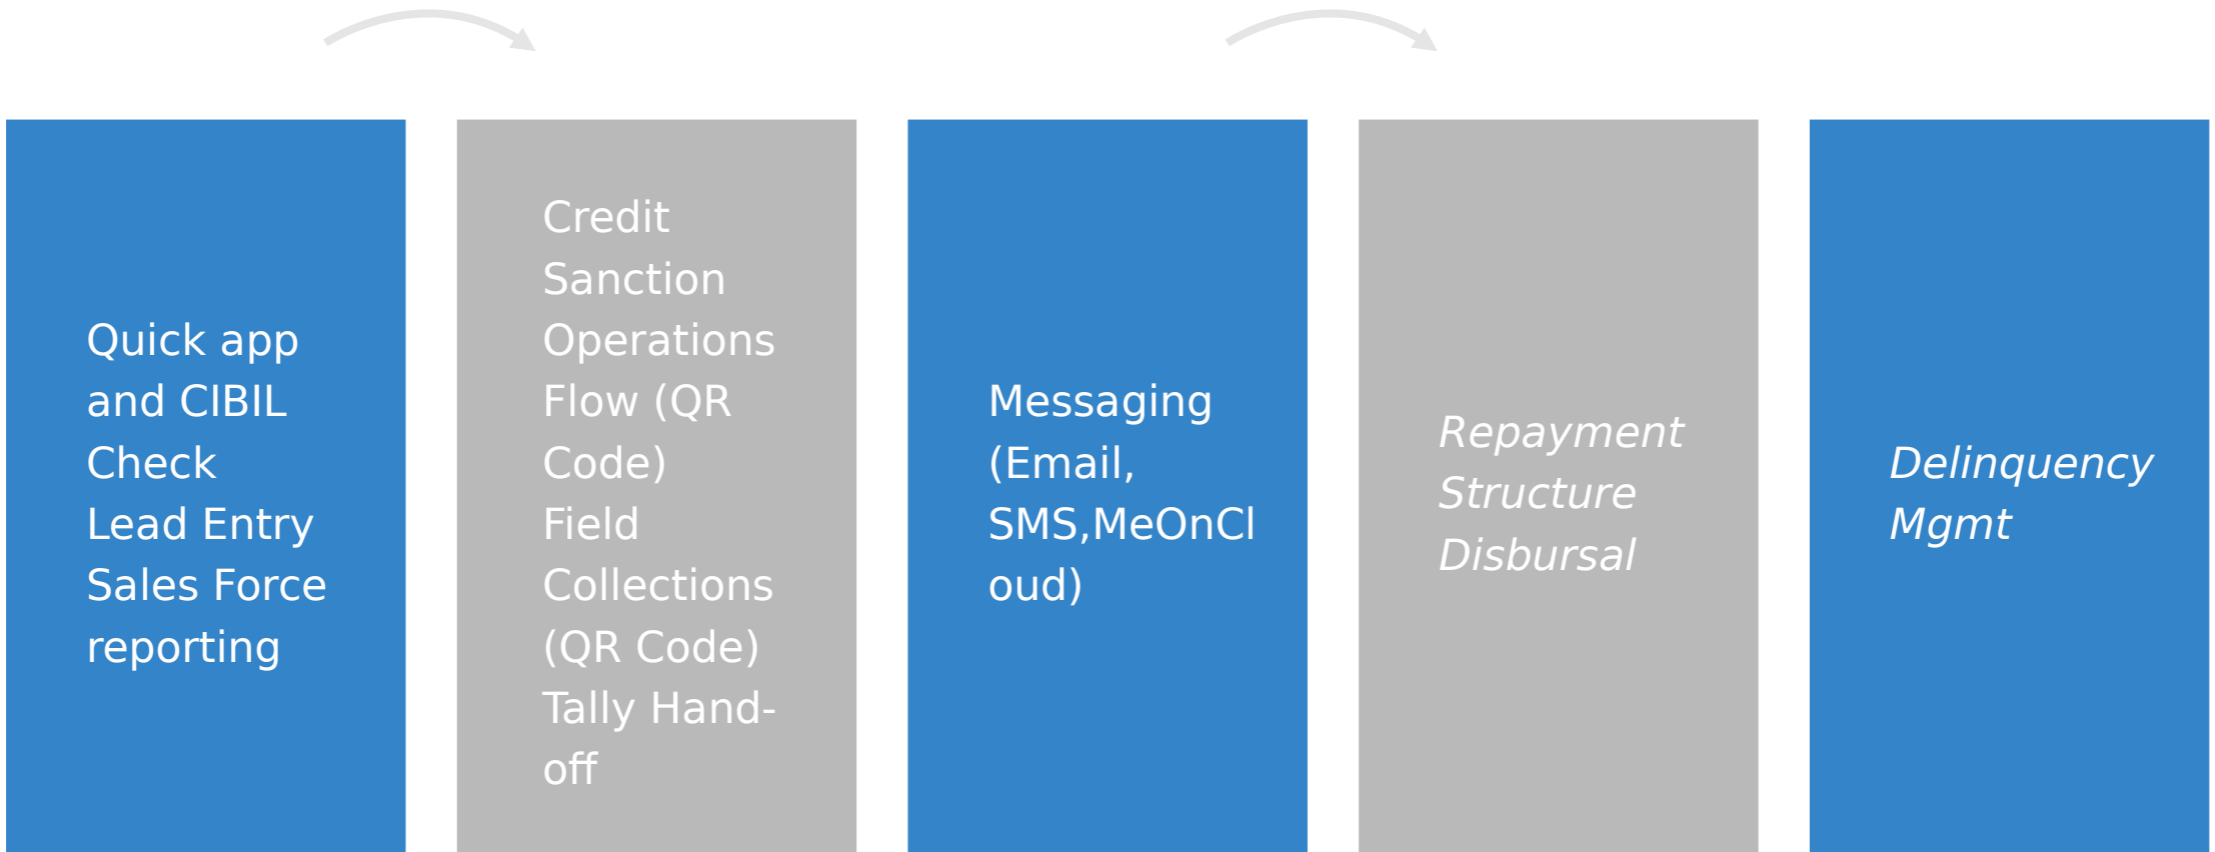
Quick app and CIBIL Check
Lead Entry
Sales Force reporting

Credit Sanction
Operations Flow (QR Code)
Field Collections (QR Code)
Tally Hand-off

Messaging (Email, SMS,MeOnCloud)

Repayment Structure
Disbursal

Delinquency Mgmt